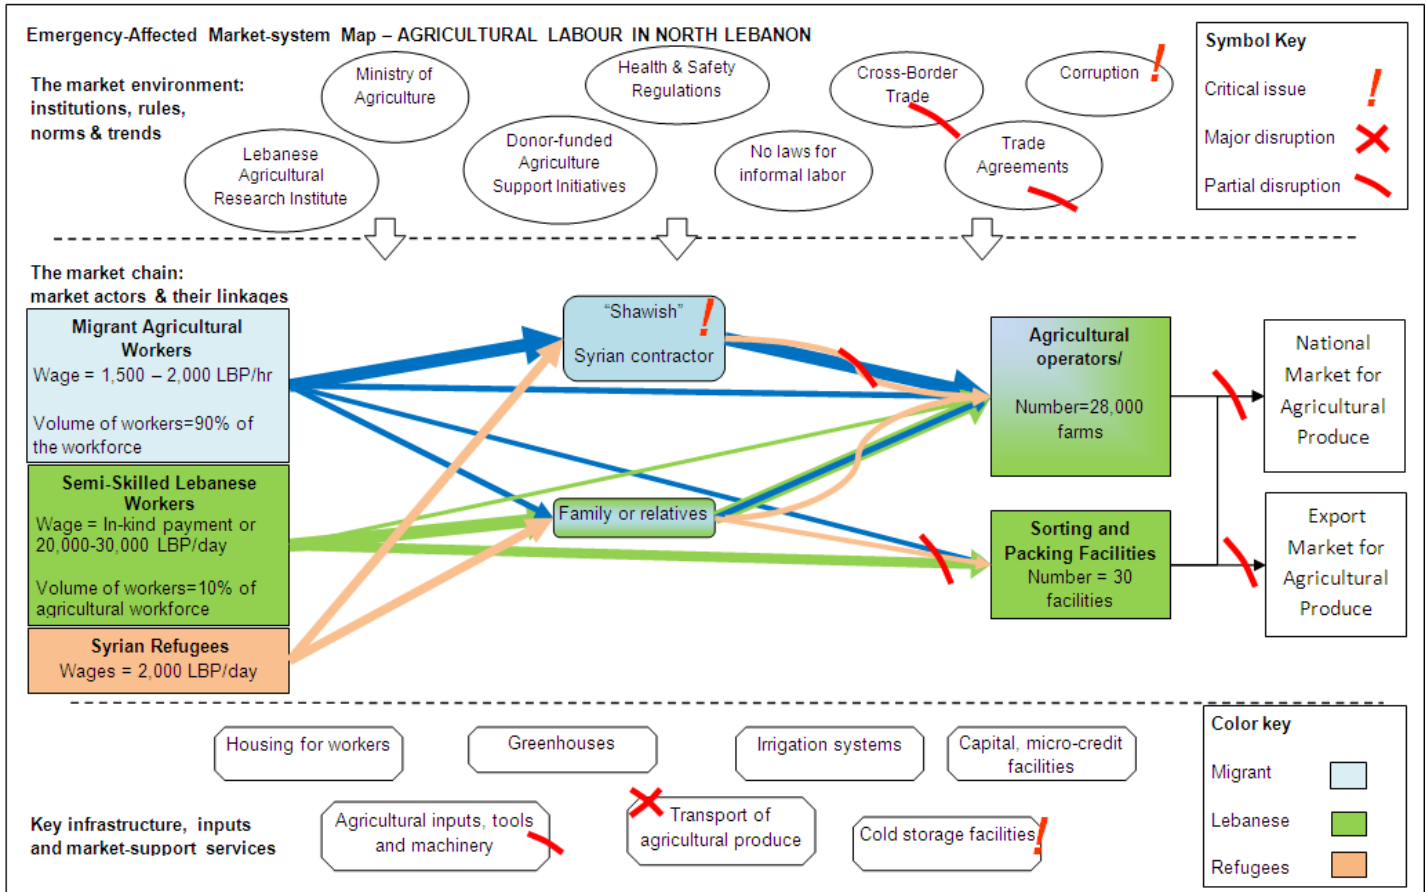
Emergency-Affected Market-system Map – AGRICULTURAL LABOUR IN NORTH LEBANON

Symbol Key
Critical issue !
Major disruption
Partial disruption

The market environment: institutions, rules, norms & trends

Ministry of Agriculture
Health & Safety Regulations
Cross-Border Trade
Corruption !
Lebanese Agricultural Research Institute
Donor-funded Agriculture Support Initiatives
No laws for informal labor
Trade Agreements

The market chain: market actors & their linkages

Migrant Agricultural Workers
Wage = 1,500 – 2,000 LBP/hr

Volume of workers=90% of the workforce

Semi-Skilled Lebanese Workers
Wage = In-kind payment or 20,000-30,000 LBP/day

Volume of workers=10% of agricultural workforce

Syrian Refugees
Wages = 2,000 LBP/day

"Shawish" !
Syrian contractor

Family or relatives

Agricultural operators/
Number=28,000 farms

Sorting and Packing Facilities
Number = 30 facilities

National Market for Agricultural Produce

Export Market for Agricultural Produce

Housing for workers
Greenhouses
Irrigation systems
Capital, micro-credit facilities

Key infrastructure, inputs and market-support services

Agricultural inputs, tools and machinery
Transport of agricultural produce
Cold storage facilities !

Color key
Migrant
Lebanese
Refugees